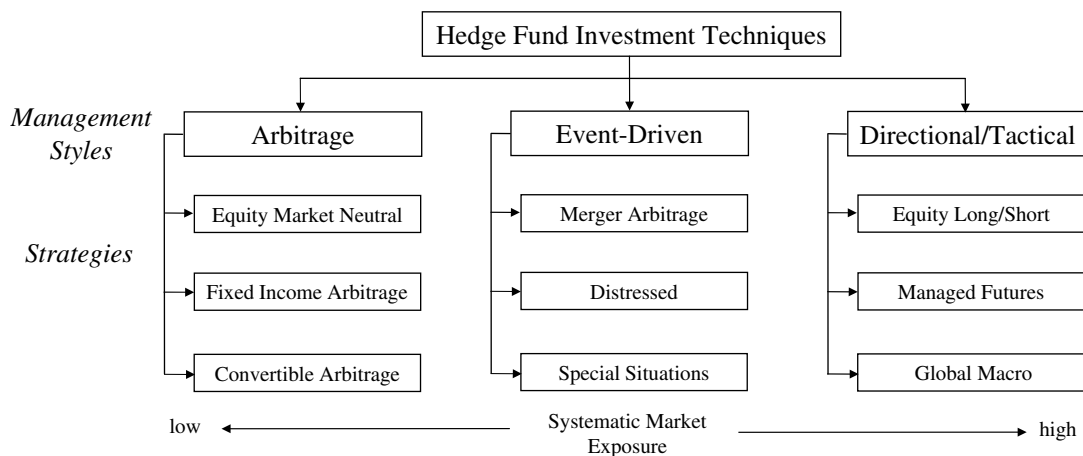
Hedge Fund Investment Techniques

Management Styles

Arbitrage

Event-Driven

Directional/Tactical

Strategies

Equity Market Neutral

Fixed Income Arbitrage

Convertible Arbitrage

Merger Arbitrage

Distressed

Special Situations

Equity Long/Short

Managed Futures

Global Macro

low

Systematic Market Exposure

high